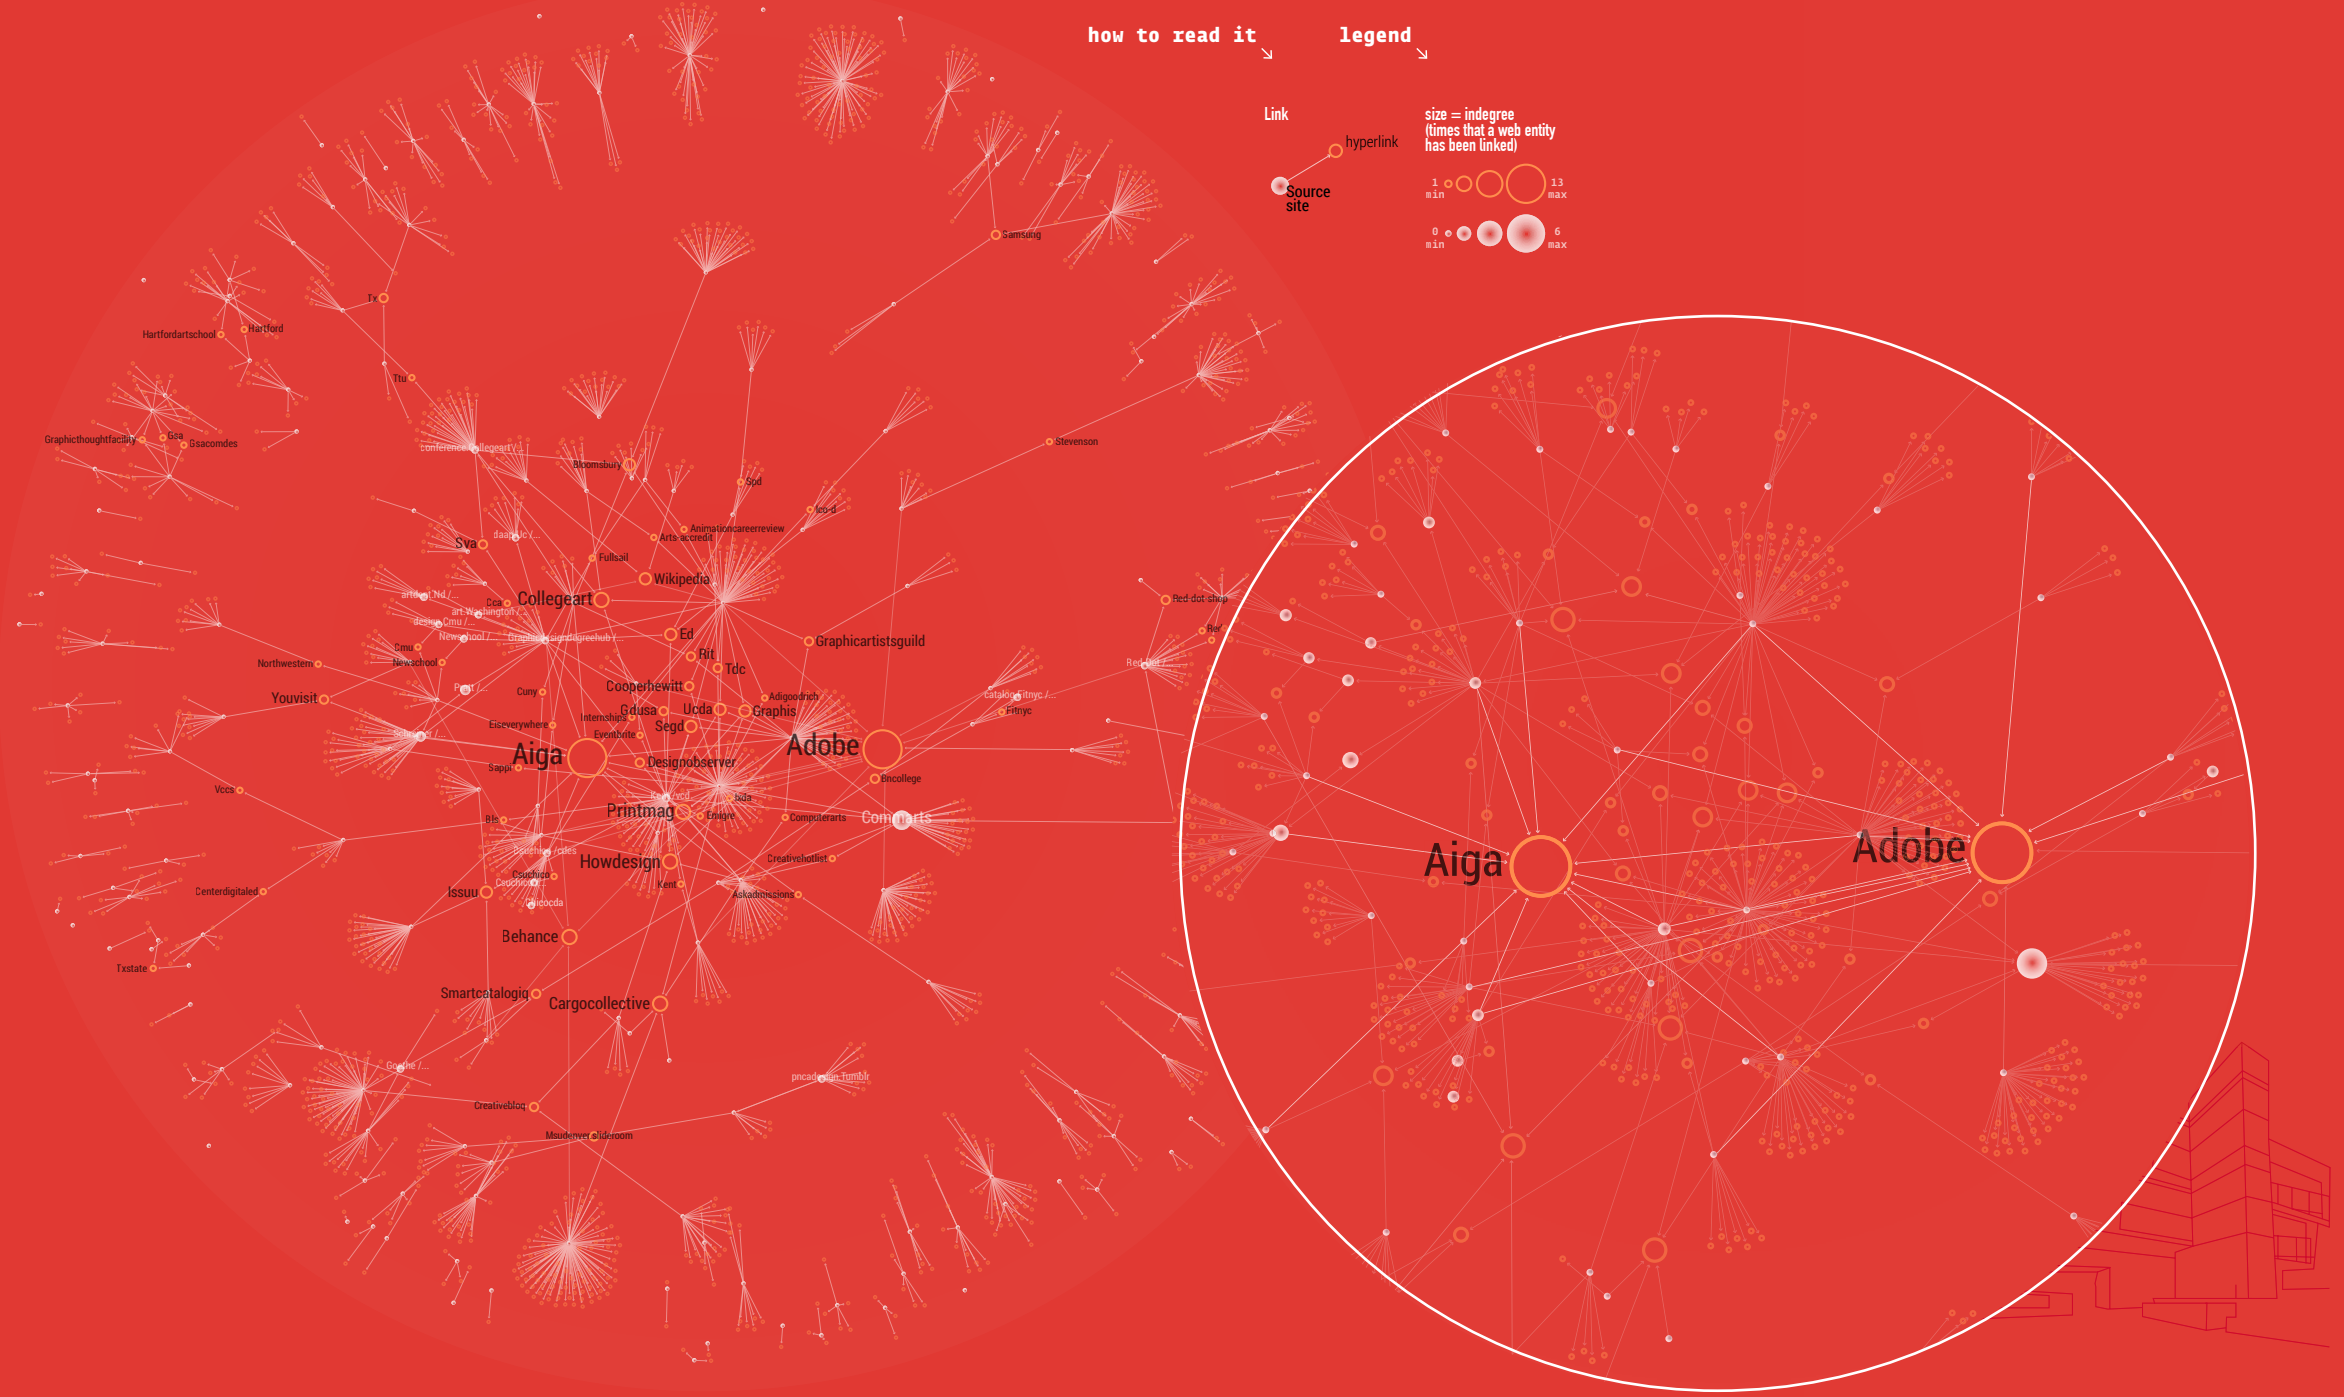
how to read it

legend

Link

hyperlink

Source site

size = indegree (times that a web entity has been linked)

1 min

13 max

0 min

6 max

Samsung

Tx

Hartfordartschool

Hartford

Ttu

Graphicthoughtfacility

Gsa

Gsacomdes

conference.collegeart/...

Bloomsbury

Spd

Ico-d

Stevenson

Animationcareerreview

Arts-accredit

Sva

daap.uc/...

Fullsail

Wikipedia

Collegeart

Cca

art.Nd/...

art.Washington/...

design.Cmu/...

Newschool/...

Graphicdesigndegreehub/...

Ed

Cmu

Newschool

Northwestern

Rit

Tdc

Graphicartistsguild

Red-dot-shop

Red-dot/...

catalog.Fitnyc/...

Fitnyc

Youvisit

Cuny

Cooperhewitt

Adigoodrich

Eiseverywhere

Internships

Gdusa

Ucda

Graphis

Eventbrite

Segd

Adobe

Aiga

Sappi

Designobserver

Bncollege

Vccs

Printmag

Iida

Emigre

Computerarts

Commarts

Rls

Howdesign

Creativehotlist

Csuchico

Kent

Askadmissions

Issuu

Centerdigitaled

Behance

Txstate

Smartcatalogiq

Cargocollective

Goethe/...

pncadesign.Tumblr

Creativebloq

Msudenver.slideroom

Aiga

Adobe